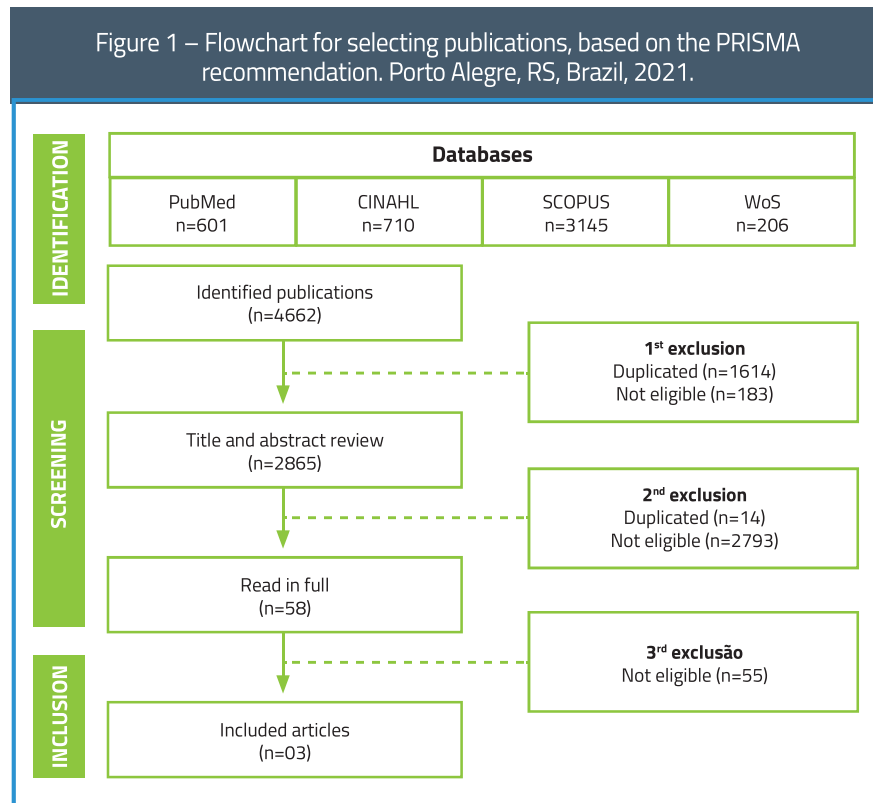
Figure 1 – Flowchart for selecting publications, based on the PRISMA recommendation. Porto Alegre, RS, Brazil, 2021.

IDENTIFICATION

| Databases | | | |
|---|---|---|---|
| PubMed n=601 | CINAHL n=710 | SCOPUS n=3145 | WoS n=206 |

Identified publications (n=4662)

SCREENING

1st exclusion
Duplicated (n=1614)
Not eligible (n=183)

Title and abstract review (n=2865)

2nd exclusion
Duplicated (n=14)
Not eligible (n=2793)

Read in full (n=58)

INCLUSION

3rd exclusão
Not eligible (n=55)

Included articles (n=03)